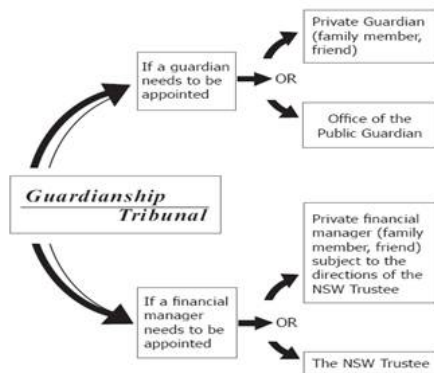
Guardianship Tribunal

If a guardian needs to be appointed

OR

Private Guardian (family member, friend)

Office of the Public Guardian

If a financial manager needs to be appointed

OR

Private financial manager (family member, friend) subject to the directions of the NSW Trustee

The NSW Trustee